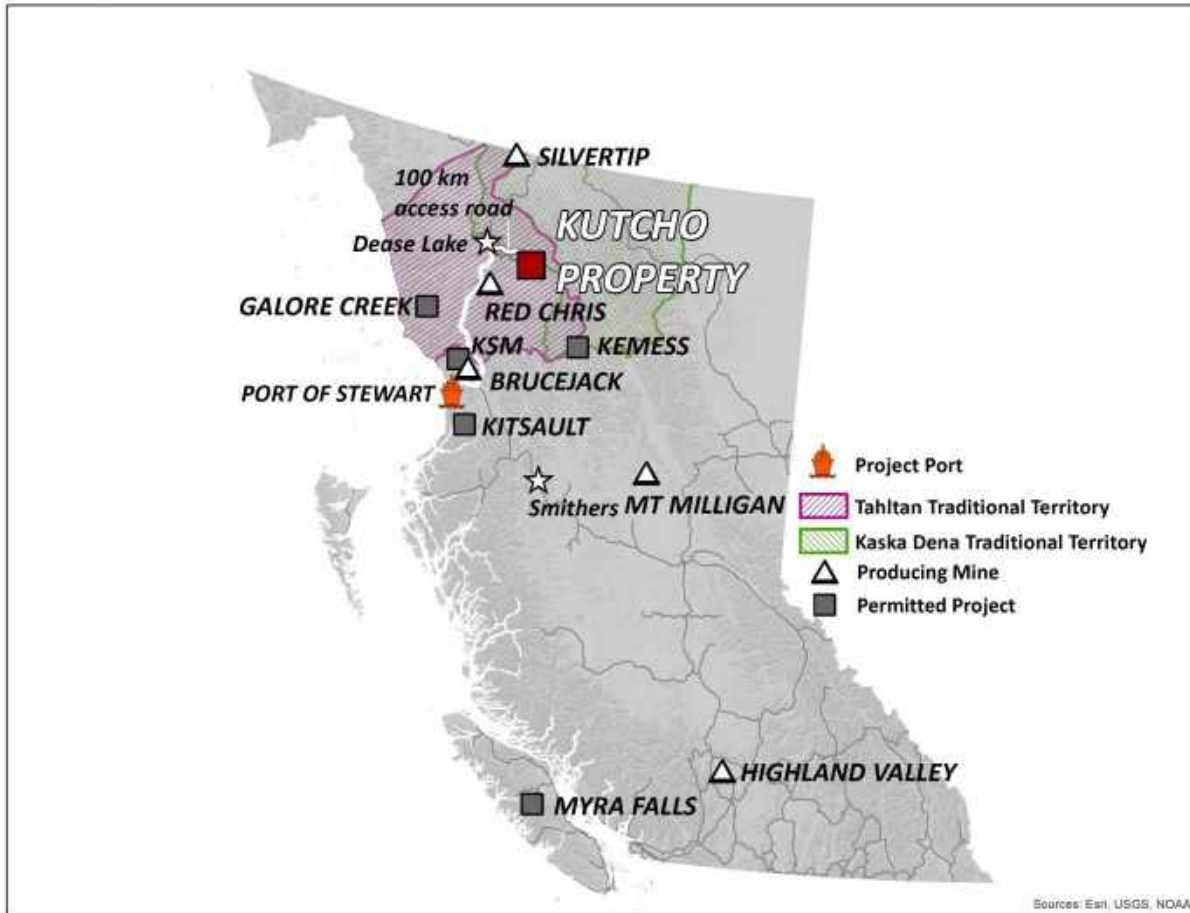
SILVERTIP

100 km access road

Dease Lake

KUTCHO PROPERTY

GALORE CREEK

RED CHRIS

KSM

KEMESS

BRUCEJACK

PORT OF STEWART

KITSAULT

Smithers

MT MILLIGAN

Project Port

Tahltan Traditional Territory

Kaska Dena Traditional Territory

Producing Mine

Permitted Project

HIGHLAND VALLEY

MYRA FALLS

Sources: Esri, USGS, NOAA